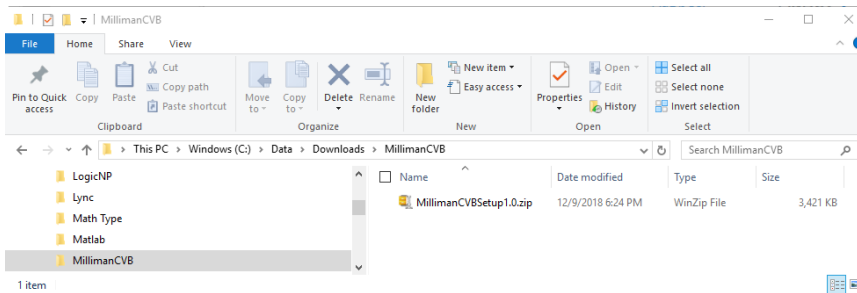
MillimanCVB

File Home Share View

Pin to Quick access Copy Paste Cut Copy path Paste shortcut
Clipboard

Move to Copy to Delete Rename
Organize

New folder New item Easy access
New

Properties Open Edit History
Open

Select all Select none Invert selection
Select

This PC > Windows (C:) > Data > Downloads > MillimanCVB

Search MillimanCVB

LogicNP
Lync
Math Type
Matlab
MillimanCVB

| Name | Date modified | Type | Size |
|---|---|---|---|
| MillimanCVBSetup1.0.zip | 12/9/2018 6:24 PM | WinZip File | 3,421 KB |

1 item